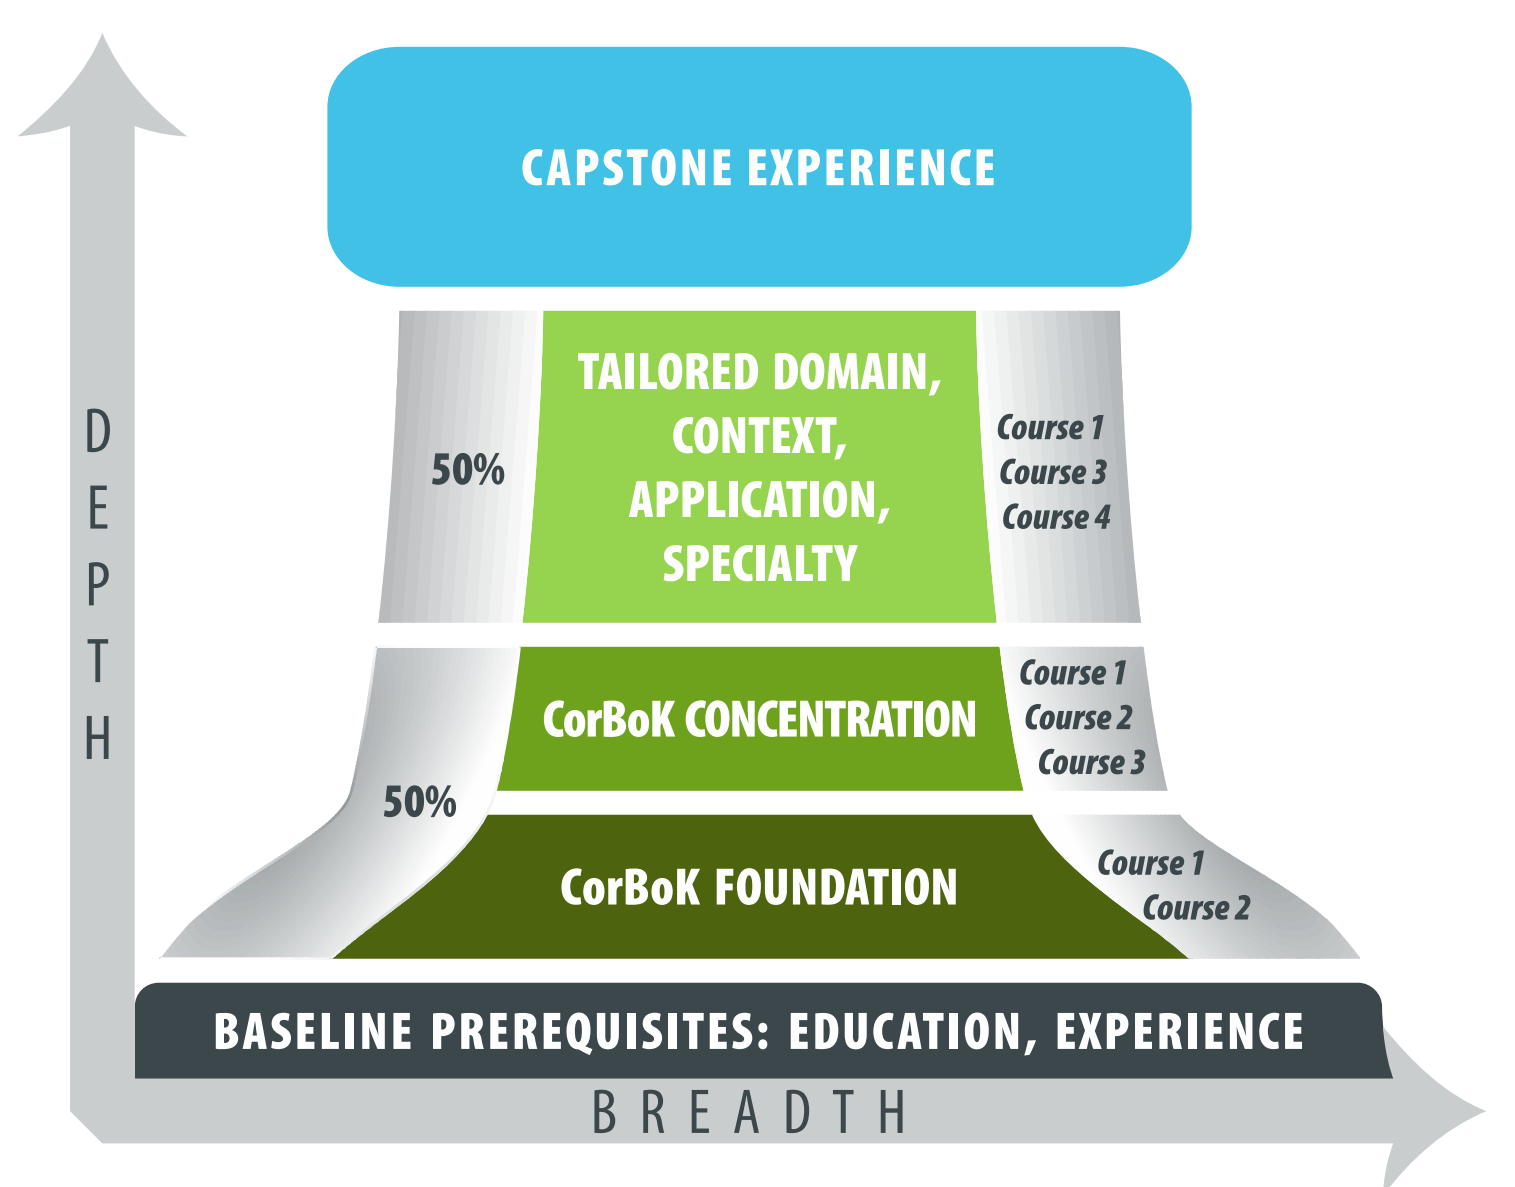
CAPSTONE EXPERIENCE

DEPTH

50%

TAILORED DOMAIN, CONTEXT, APPLICATION, SPECIALTY

Course 1
Course 3
Course 4

CorBoK CONCENTRATION

Course 1
Course 2
Course 3

50%

CorBoK FOUNDATION

Course 1
Course 2

BASELINE PREREQUISITES: EDUCATION, EXPERIENCE

BREADTH